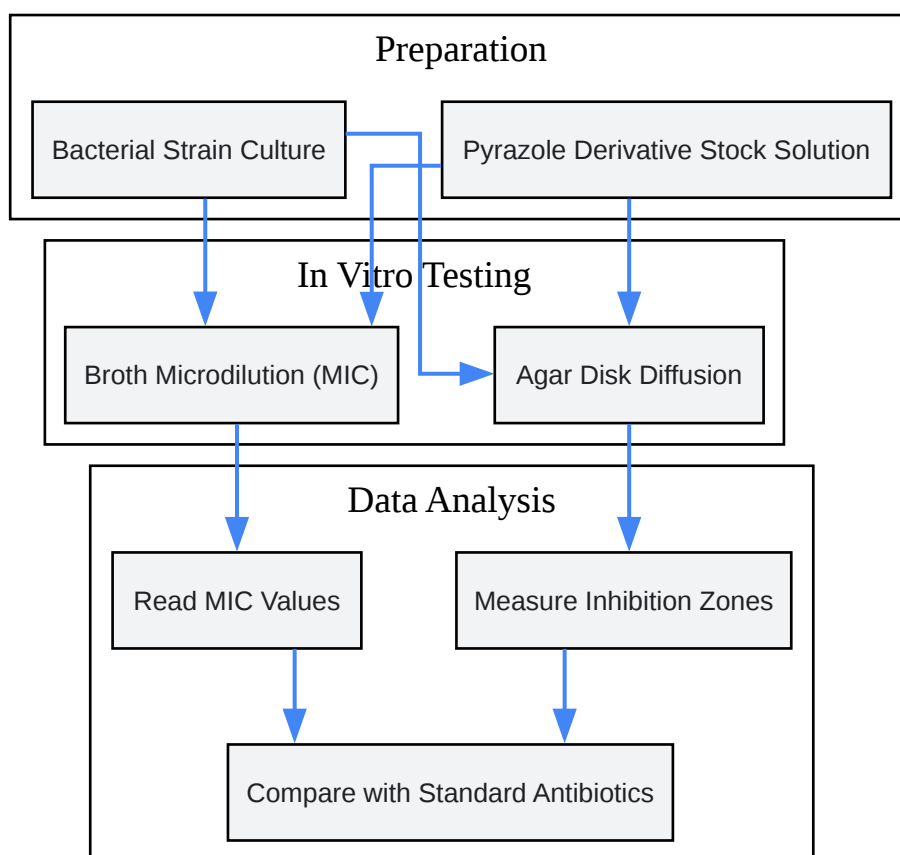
Preparation

Bacterial Strain Culture

Pyrazole Derivative Stock Solution

In Vitro Testing

Broth Microdilution (MIC)

Agar Disk Diffusion

Data Analysis

Read MIC Values

Measure Inhibition Zones

Compare with Standard Antibiotics